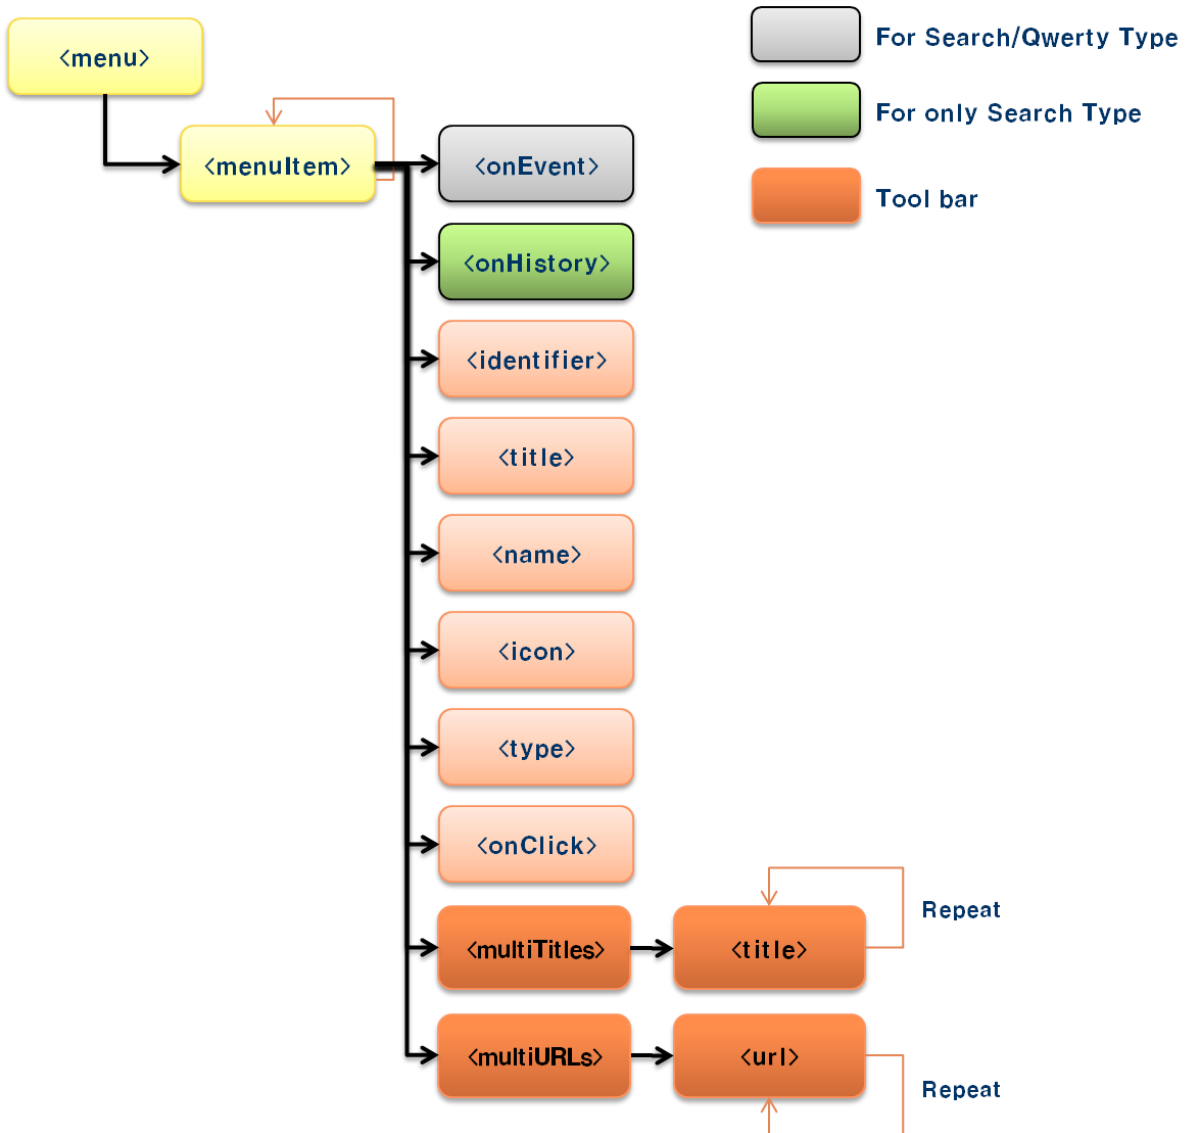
<menu>

<menuItem>

For Search/Qwerty Type

For only Search Type

Tool bar

<onEvent>

<onHistory>

<identifier>

<title>

<name>

<icon>

<type>

<onClick>

<multiTitles>

<title>

Repeat

<multiURLs>

<url>

Repeat